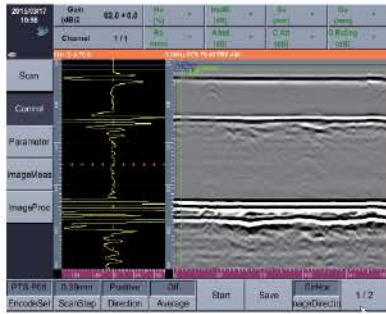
2015/09/17 10:56

Gain (dB) 62.0 + 0.0

Channel 1 / 1

Scan

Control

Parameter

ImageMeas

ImageProc

PTS-F03 EncodeSel

0.39mm ScanStep

Positive Direction

Off Average

Start

Save

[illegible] nageDirectio

1 / 2